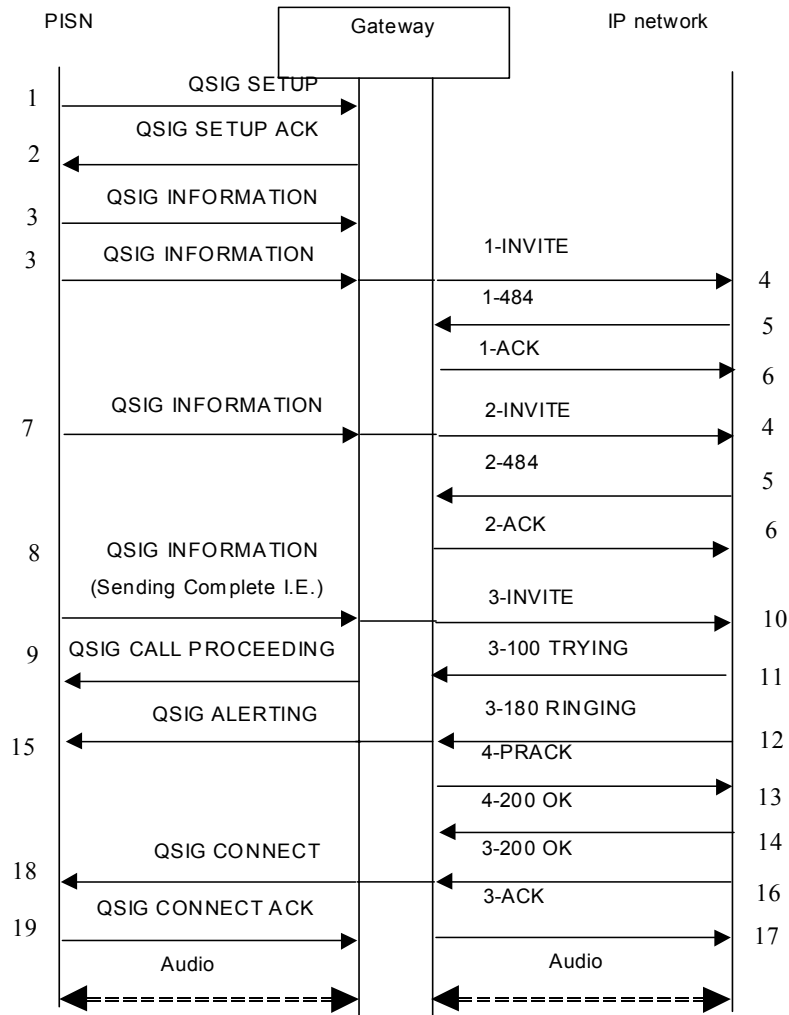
PISN

Gateway

IP network

1 QSIG SETUP

QSIG SETUP ACK 2

3 QSIG INFORMATION

3 QSIG INFORMATION

1-INVITE 4

1-484 5

1-ACK 6

7 QSIG INFORMATION

2-INVITE 4

2-484 5

2-ACK 6

8 QSIG INFORMATION

(Sending Complete I.E.)

3-INVITE 10

9 QSIG CALL PROCEEDING

3-100 TRYING 11

QSIG ALERTING 15

3-180 RINGING 12

4-PRACK 13

4-200 OK 14

QSIG CONNECT 18

3-200 OK 16

3-ACK 17

19 QSIG CONNECT ACK

Audio

Audio